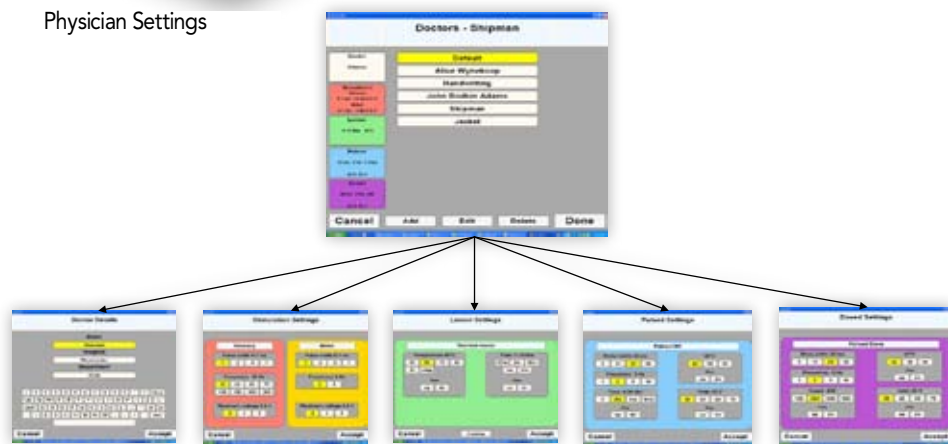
Physician Settings

Doctors - Shipman

Default
Allot Wyneboop
Handwriting
John Bodkin Adams
Shipman
Jacket

Cancel
Add
Edit
Delete
Done

Device Details
Cancel
Accept

Diatomic Settings
Cancel
Accept

Laser Settings
Cancel
Accept

Pulsed Settings
Cancel
Accept

Diced Settings
Cancel
Accept